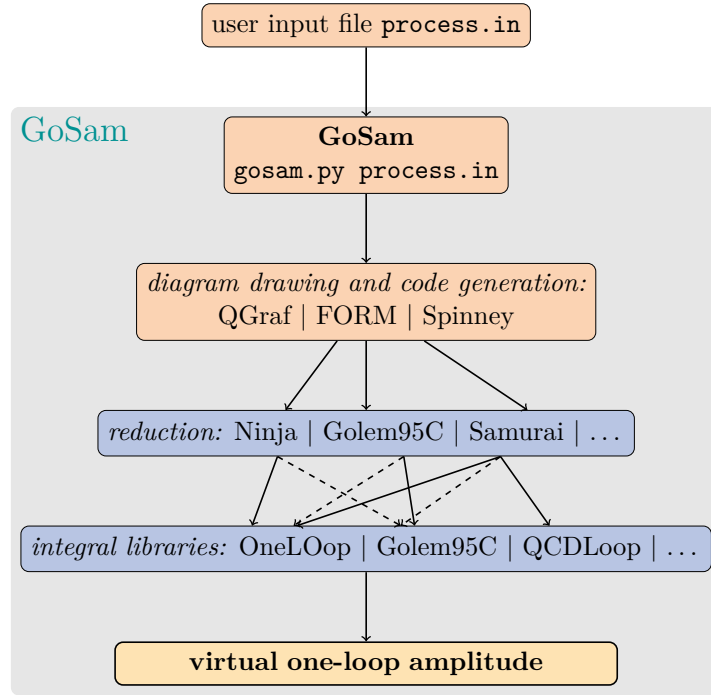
user input file process.in

GoSam

GoSam
gosam.py process.in

diagram drawing and code generation:
QGraf | FORM | Spinney

reduction: Ninja | Golem95C | Samurai | ...

integral libraries: OneLOop | Golem95C | QCDLoop | ...

virtual one-loop amplitude